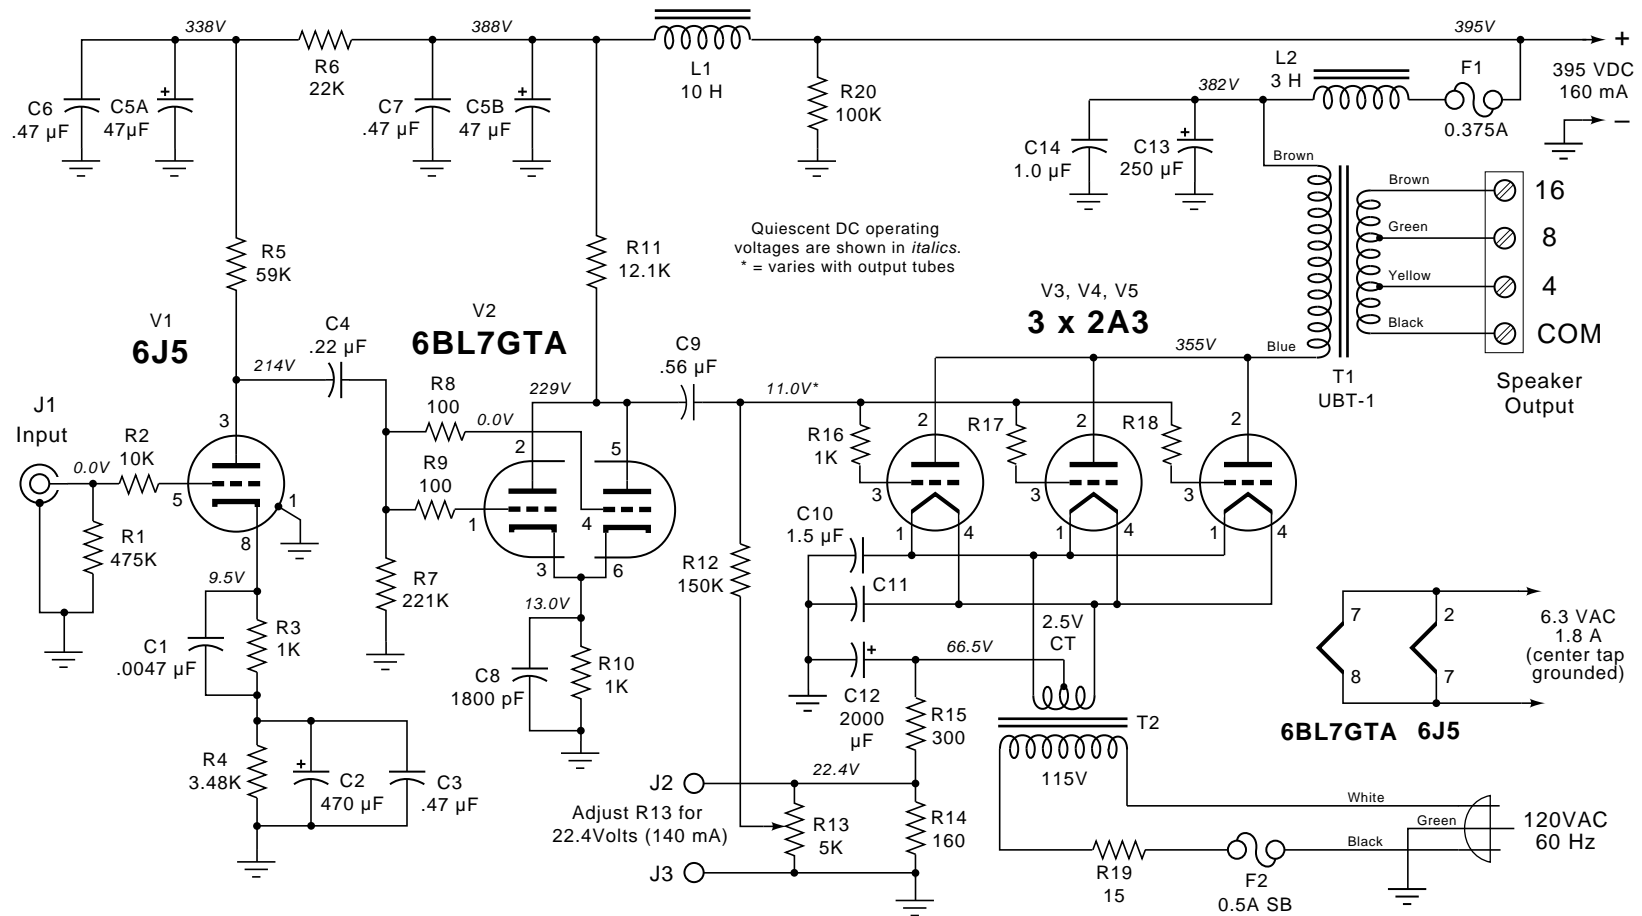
338V
388V
395V
+
R6
22K
L1
10 H
C6
.47 µF
C5A
47µF
C7
.47 µF
C5B
47 µF
R20
100K
395 VDC
160 mA
382V
L2
3 H
F1
0.375A
−
C14
1.0 µF
C13
250 µF
Brown
Brown
16
Green
8
Yellow
4
Black
COM
R5
59K
R11
12.1K
Quiescent DC operating voltages are shown in italics.
* = varies with output tubes
V1
6J5
V2
6BL7GTA
V3, V4, V5
3 x 2A3
C4
.22 µF
214V
R8
100
0.0V
229V
C9
.56 µF
11.0V*
355V
Blue
T1
UBT-1
Speaker Output
J1
Input
R2
10K
0.0V
R9
100
R16
1K
R17
R18
3
5
1
8
2
5
1
4
3
6
2
2
2
3
3
3
1
4
1
4
1
4
R1
475K
9.5V
R7
221K
13.0V
R12
150K
C10
1.5 µF
C11
C1
.0047 µF
R3
1K
C8
1800 pF
R10
1K
2.5V
CT
7
8
2
7
6.3 VAC
1.8 A
(center tap grounded)
66.5V
C12
2000 µF
R15
300
T2
6BL7GTA 6J5
R4
3.48K
C2
470 µF
C3
.47 µF
J2
22.4V
115V
Adjust R13 for 22.4Volts (140 mA)
R13
5K
R14
160
White
Green
Black
120VAC
60 Hz
J3
R19
15
F2
0.5A SB